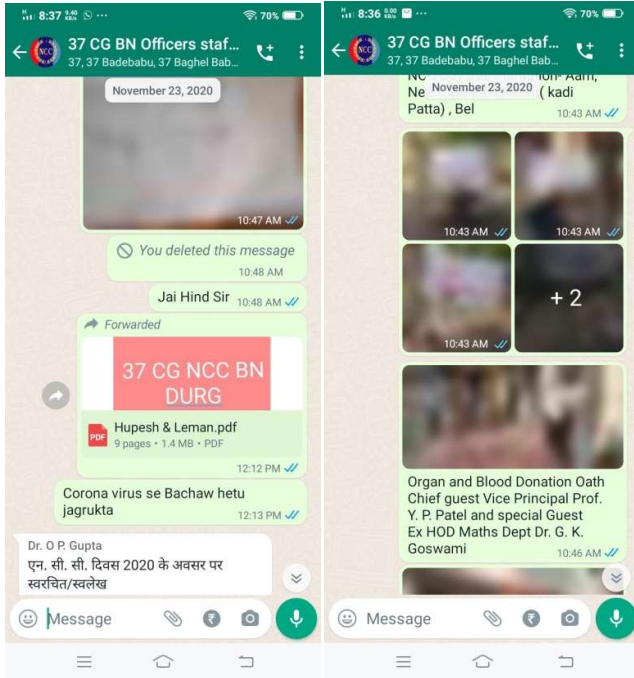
8:37 0.40 KB/s 70%

37 CG BN Officers staf...
37, 37 Badebabu, 37 Baghel Bab...

November 23, 2020

10:47 AM

You deleted this message
10:48 AM

Jai Hind Sir 10:48 AM

Forwarded

37 CG NCC BN DURG

Hupesh & Leman.pdf
9 pages • 1.4 MB • PDF
12:12 PM

Corona virus se Bachaw hetu jagrukta
12:13 PM

Dr. O P. Gupta
एन. सी. सी. दिवस 2020 के अवसर पर स्वरचित/स्वलेख

Message

8:36 0.00 KB/s 70%

37 CG BN Officers staf...
37, 37 Badebabu, 37 Baghel Bab...

NC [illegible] Aam, Ne November 23, 2020 ( kadi Patta) , Bel
10:43 AM

10:43 AM
10:43 AM
10:43 AM
+ 2

Organ and Blood Donation Oath Chief guest Vice Principal Prof. Y. P. Patel and special Guest Ex HOD Maths Dept Dr. G. K. Goswami
10:46 AM

Message